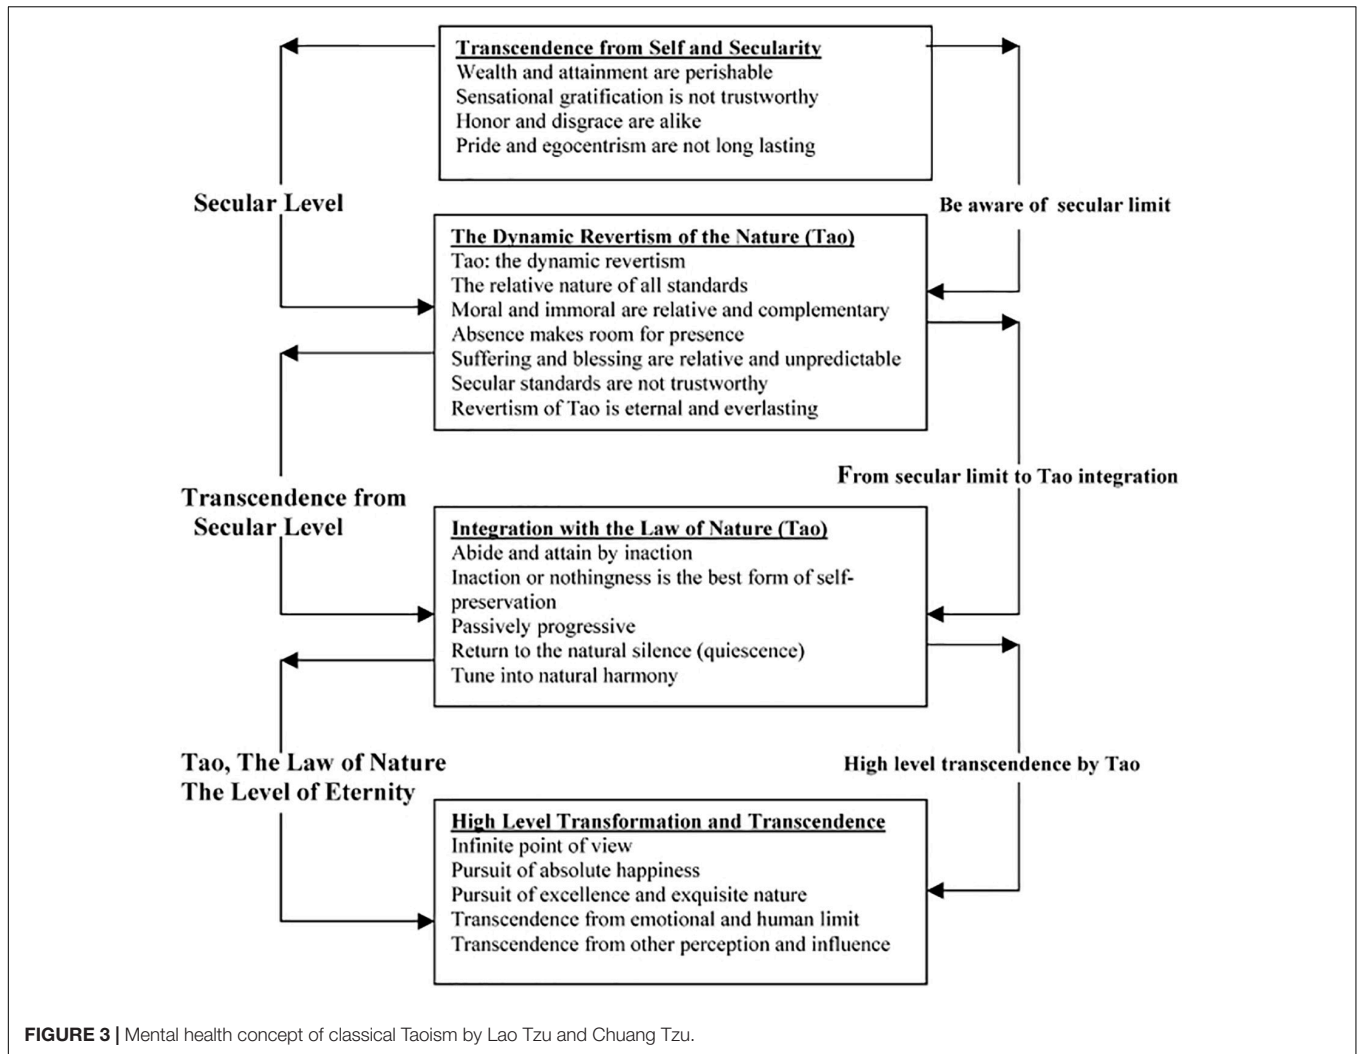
Transcendence from Self and Secularity
Wealth and attainment are perishable
Sensational gratification is not trustworthy
Honor and disgrace are alike
Pride and egocentrism are not long lasting

Secular Level

Be aware of secular limit

The Dynamic Revertism of the Nature (Tao)
Tao: the dynamic revertism
The relative nature of all standards
Moral and immoral are relative and complementary
Absence makes room for presence
Suffering and blessing are relative and unpredictable
Secular standards are not trustworthy
Revertism of Tao is eternal and everlasting

Transcendence from Secular Level

From secular limit to Tao integration

Integration with the Law of Nature (Tao)
Abide and attain by inaction
Inaction or nothingness is the best form of self-preservation
Passively progressive
Return to the natural silence (quiescence)
Tune into natural harmony

Tao, The Law of Nature
The Level of Eternity

High level transcendence by Tao

High Level Transformation and Transcendence
Infinite point of view
Pursuit of absolute happiness
Pursuit of excellence and exquisite nature
Transcendence from emotional and human limit
Transcendence from other perception and influence

FIGURE 3 | Mental health concept of classical Taoism by Lao Tzu and Chuang Tzu.